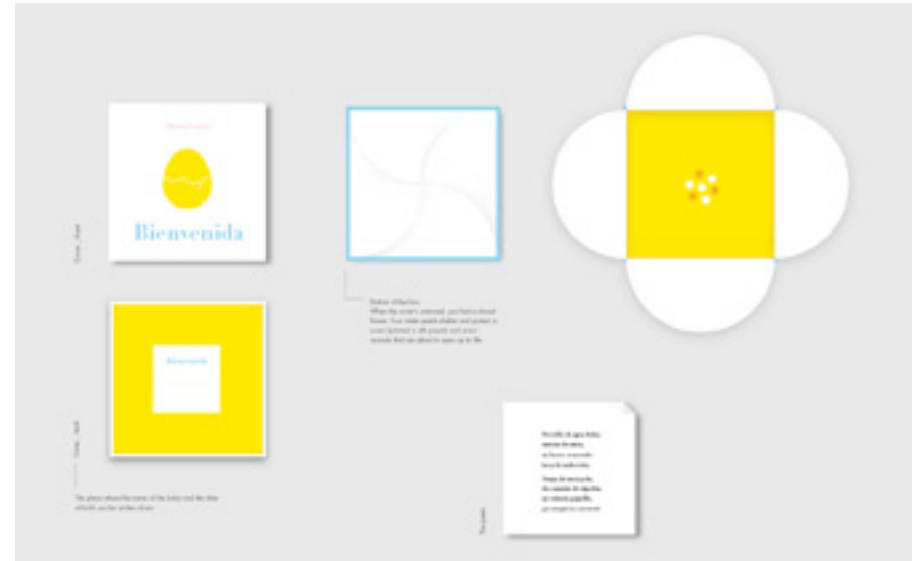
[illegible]

Bienvenida

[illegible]

Bienvenida

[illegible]

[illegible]
When the cover's removed, you find a closed flower. Your index petals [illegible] and protect a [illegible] and your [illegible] that are about to open up to life.

The place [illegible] name of the baby and the date of birth can be written down

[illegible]

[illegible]